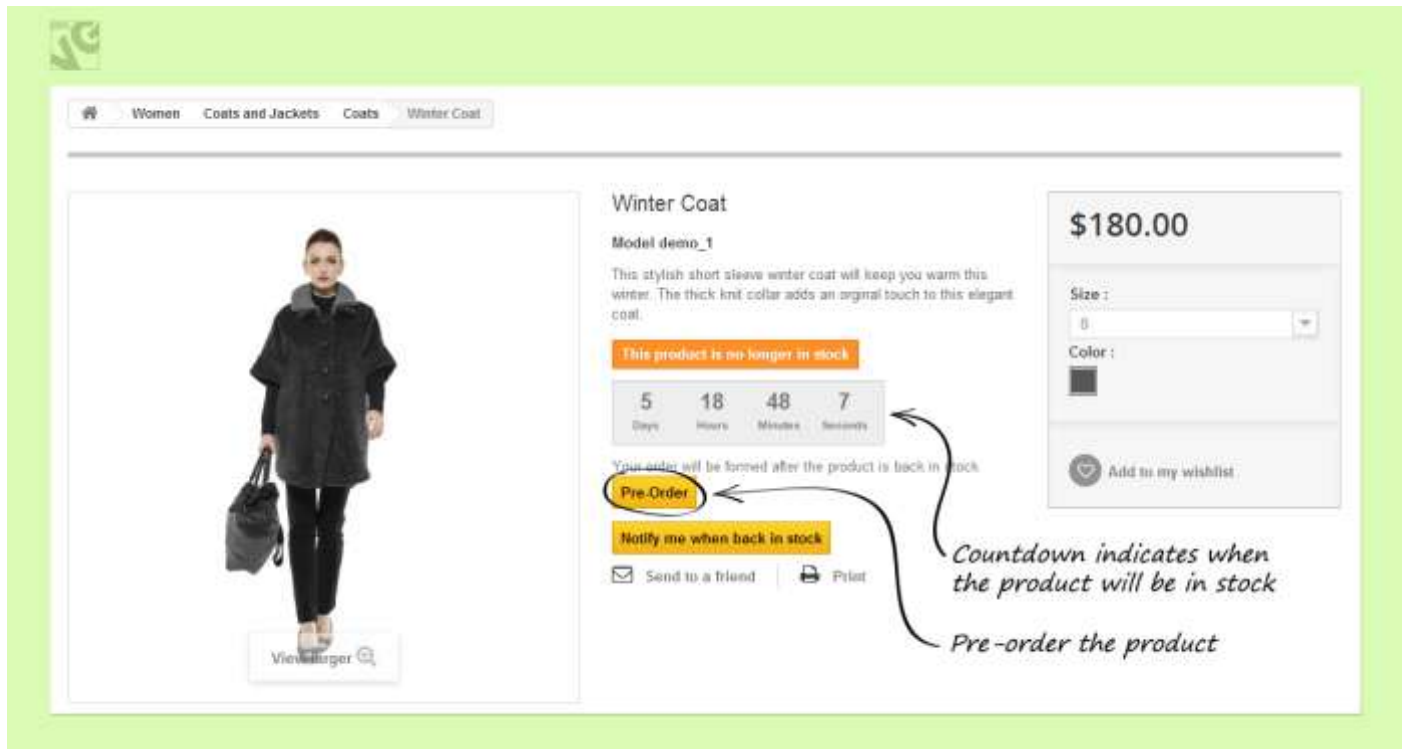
Women Coats and Jackets Coats Winter Coat

Winter Coat

Model demo_1

This stylish short sleeve winter coat will keep you warm this winter. The thick knit collar adds an orginal touch to this elegant coat.

This product is no longer in stock

| 5 | 18 | 48 | 7 |
|---|---|---|---|
| Days | Hours | Minutes | Seconds |

Your order will be formed after the product is back in stock

Pre-Order

Notify me when back in stock

Send to a friend Print

View larger

$180.00

Size :

S

Color :

Add to my wishlist

Countdown indicates when the product will be in stock

Pre-order the product